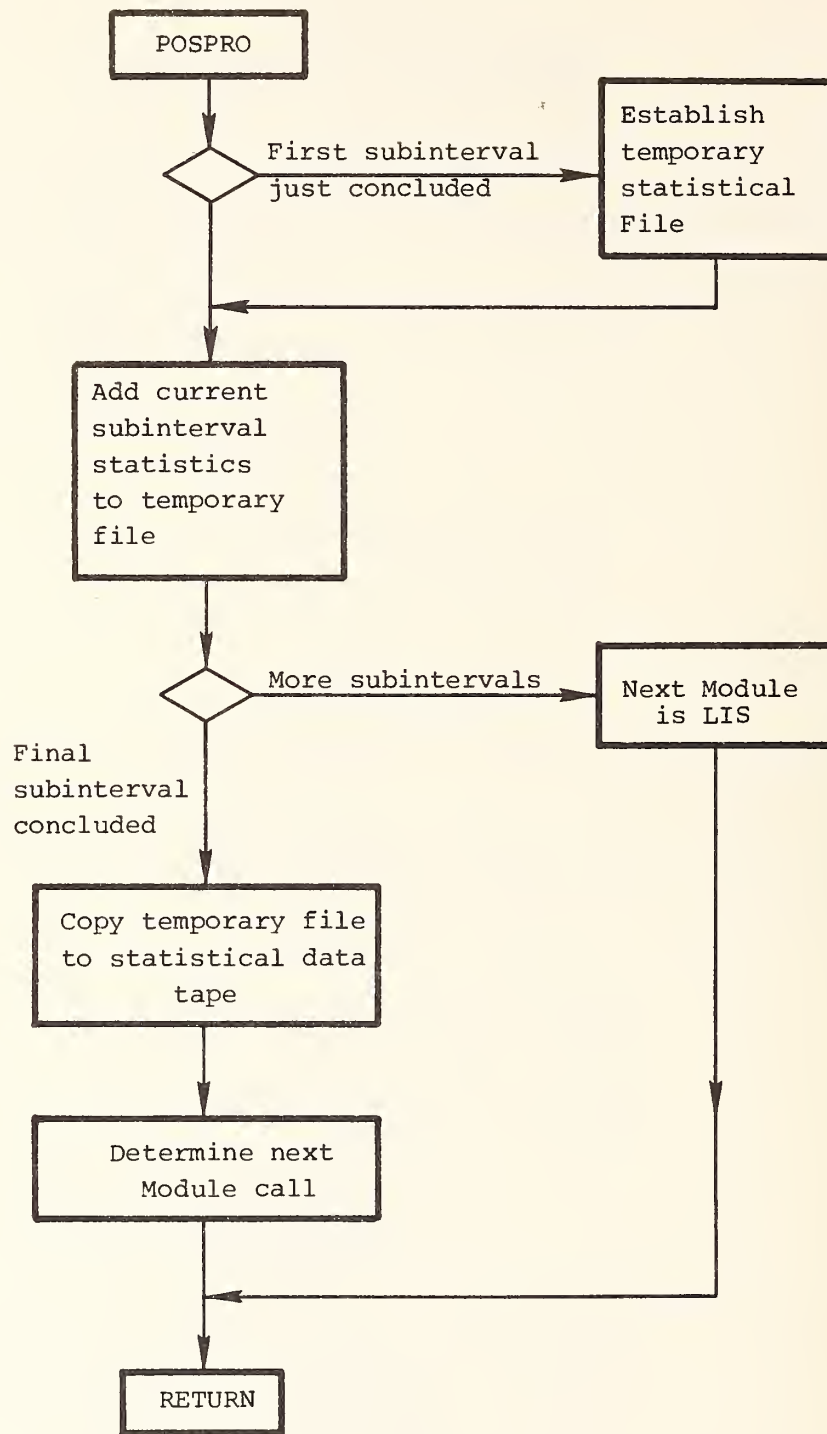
POSPRO

First subinterval just concluded

Establish temporary statistical File

Add current subinterval statistics to temporary file

More subintervals

Next Module is LIS

Final subinterval concluded

Copy temporary file to statistical data tape

Determine next Module call

RETURN